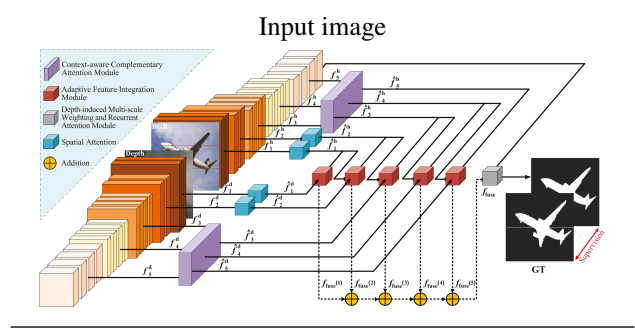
Input image

Context-aware Complementary Attention Module

Adaptive Feature Integration Module

Depth-induced Multi-scale Weighting and Recurrent Attention Module

Spatial Attention

Addition

RGB

Depth

$f_5^h$

$f_4^h$

$f_3^h$

$f_2^h$

$f_1^h$

$f_5^h$

$f_4^h$

$f_3^h$

$f_2^h$

$f_1^h$

$f_1^d$

$f_2^d$

$f_3^d$

$f_4^d$

$f_5^d$

$f_1^d$

$f_2^d$

$f_3^d$

$f_4^d$

$f_5^d$

$f_{fuse}$

$f_{fuse}^{(1)}$

$f_{fuse}^{(2)}$

$f_{fuse}^{(3)}$

$f_{fuse}^{(4)}$

$f_{fuse}^{(5)}$

GT

Supervision